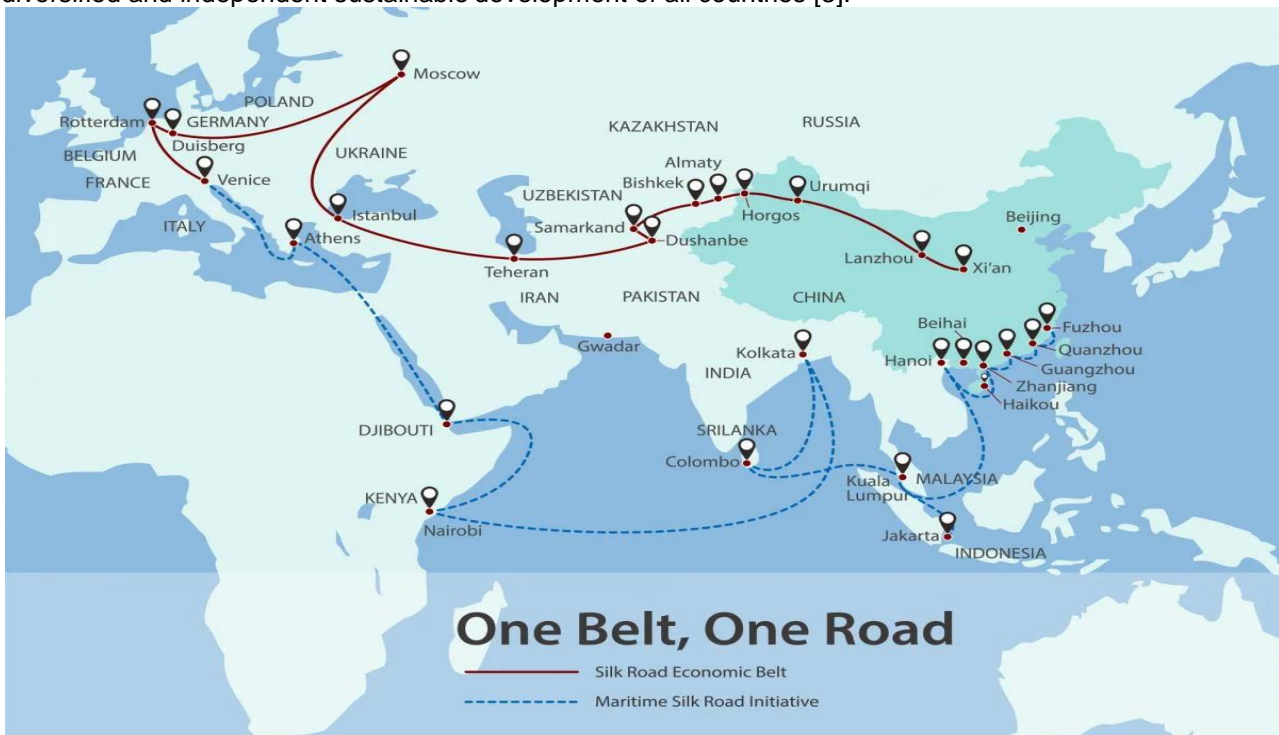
diversified and independent sustainable development of all countries [6].

Moscow
POLAND
Rotterdam
GERMANY
Duisberg
BELGIUM
FRANCE
Venice
UKRAINE
KAZAKHSTAN
RUSSIA
Almaty
Bishkek
UZBEKISTAN
Horgos
Urumqi
Istanbul
ITALY
Athens
Samarkand
Dushanbe
Beijing
Teheran
Lanzhou
Xi'an
IRAN
PAKISTAN
CHINA
Gwadar
Kolkata
INDIA
Beihai
Fuzhou
Quanzhou
Hanoi
Guangzhou
Zhanjiang
Haikou
DJIBOUTI
SRILANKA
Colombo
MALAYSIA
Kuala Lumpur
KENYA
Nairobi
Jakarta
INDONESIA

One Belt, One Road

Silk Road Economic Belt
Maritime Silk Road Initiative